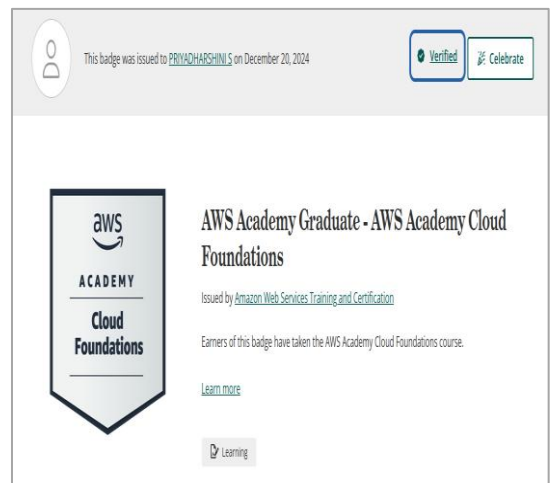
This badge was issued to PRIYADHARSHINI S on December 20, 2024

Verified

Celebrate

aws

ACADEMY

Cloud Foundations

AWS Academy Graduate - AWS Academy Cloud Foundations

Issued by Amazon Web Services Training and Certification

Earners of this badge have taken the AWS Academy Cloud Foundations course.

Learn more

Learning